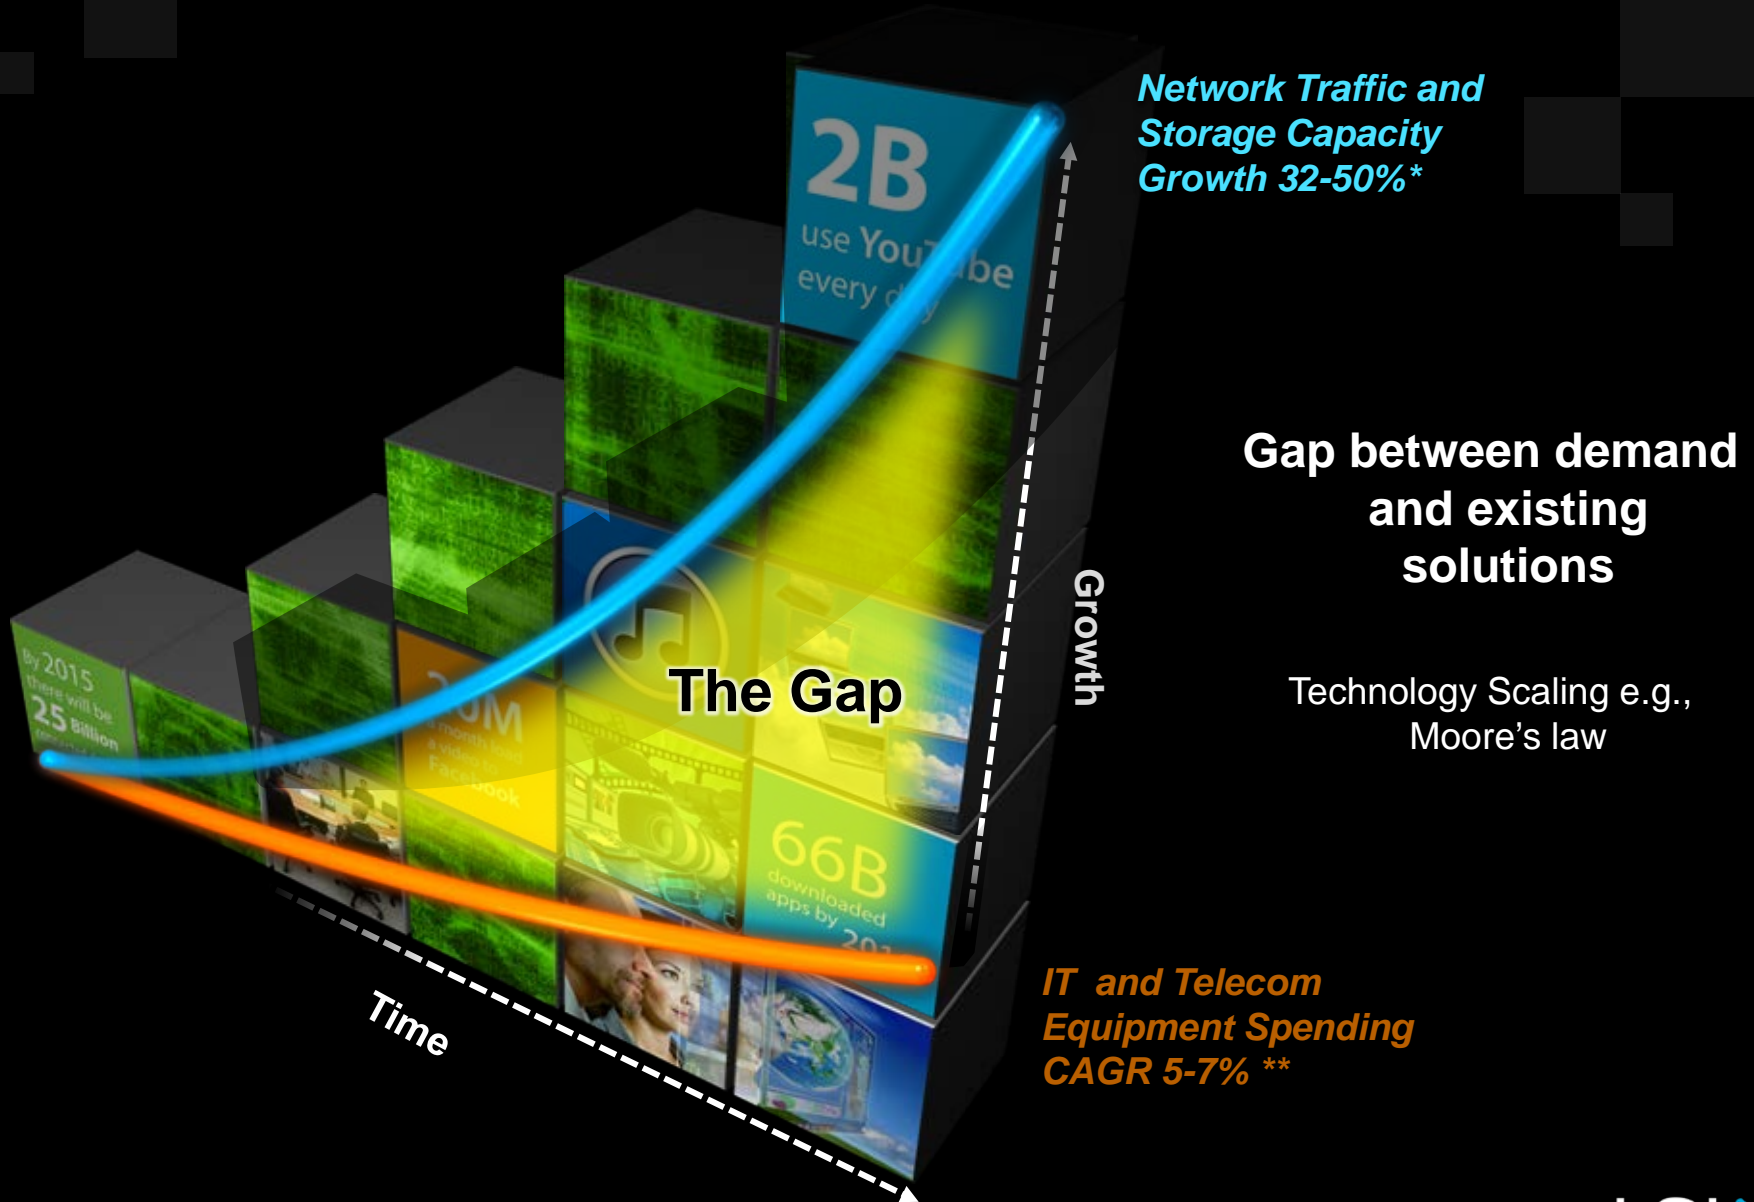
Network Traffic and Storage Capacity Growth 32-50%*

2B use You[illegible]be every d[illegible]

Gap between demand and existing solutions

By 2015 there will be 25 Billion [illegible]

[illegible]0M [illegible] month load a video to Facebook

The Gap

Growth

Technology Scaling e.g., Moore's law

66B downloaded apps by 20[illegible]

Time

IT and Telecom Equipment Spending CAGR 5-7% **